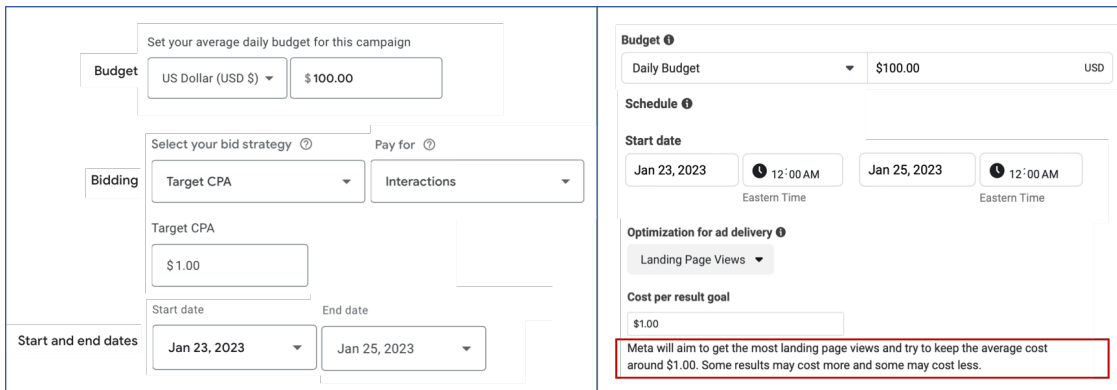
Set your average daily budget for this campaign

Budget

US Dollar (USD $)

$ 100.00

Select your bid strategy

Pay for

Bidding

Target CPA

Interactions

Target CPA

$ 1.00

Start date

End date

Start and end dates

Jan 23, 2023

Jan 25, 2023

Budget

Daily Budget

$100.00

USD

Schedule

Start date

Jan 23, 2023

12:00 AM

Eastern Time

Jan 25, 2023

12:00 AM

Eastern Time

Optimization for ad delivery

Landing Page Views

Cost per result goal

$1.00

Meta will aim to get the most landing page views and try to keep the average cost around $1.00. Some results may cost more and some may cost less.